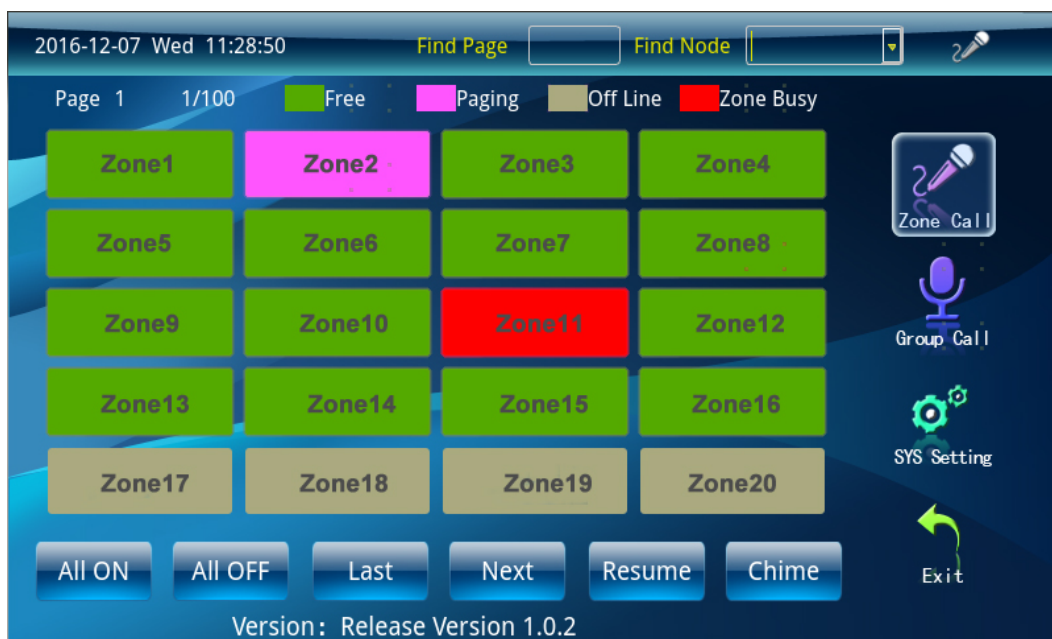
2016-12-07 Wed 11:28:50 Find Page Find Node

Page 1 1/100 Free Paging Off Line Zone Busy

| | | | |
|---|---|---|---|
| Zone1 | Zone2 | Zone3 | Zone4 |
| Zone5 | Zone6 | Zone7 | Zone8 |
| Zone9 | Zone10 | Zone11 | Zone12 |
| Zone13 | Zone14 | Zone15 | Zone16 |
| Zone17 | Zone18 | Zone19 | Zone20 |

Zone Call

Group Call

SYS Setting

Exit

All ON All OFF Last Next Resume Chime

Version: Release Version 1.0.2